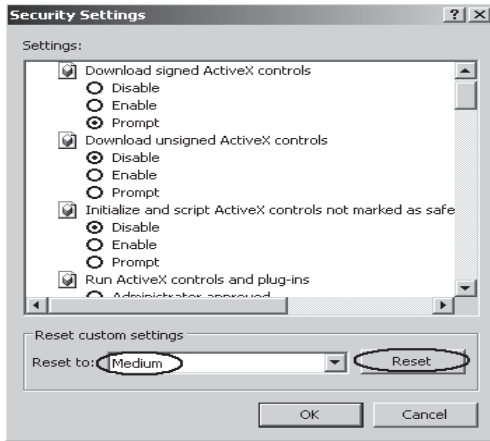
Security Settings

?
X

Settings:

Download signed ActiveX controls
Disable
Enable
Prompt
Download unsigned ActiveX controls
Disable
Enable
Prompt
Initialize and script ActiveX controls not marked as safe
Disable
Enable
Prompt
Run ActiveX controls and plug-ins
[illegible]

Reset custom settings
Reset to: Medium
Reset

OK
Cancel